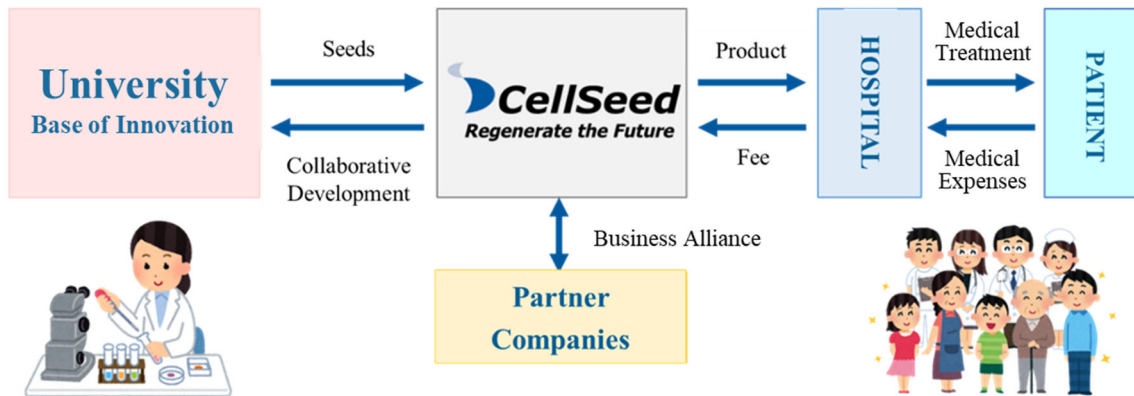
University
Base of Innovation

Seeds

Collaborative Development

CellSeed
Regenerate the Future

Product

Fee

HOSPITAL

Medical Treatment

Medical Expenses

PATIENT

Business Alliance

Partner Companies